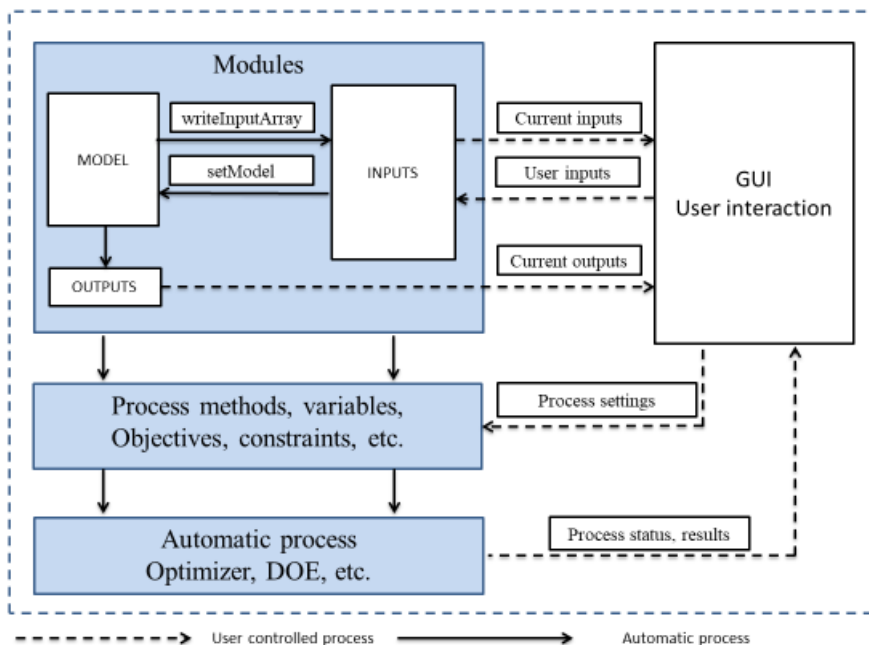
Modules

MODEL

writeInputArray

setModel

INPUTS

OUTPUTS

Current inputs

User inputs

Current outputs

GUI
User interaction

Process methods, variables,
Objectives, constraints, etc.

Process settings

Automatic process
Optimizer, DOE, etc.

Process status, results

User controlled process

Automatic process